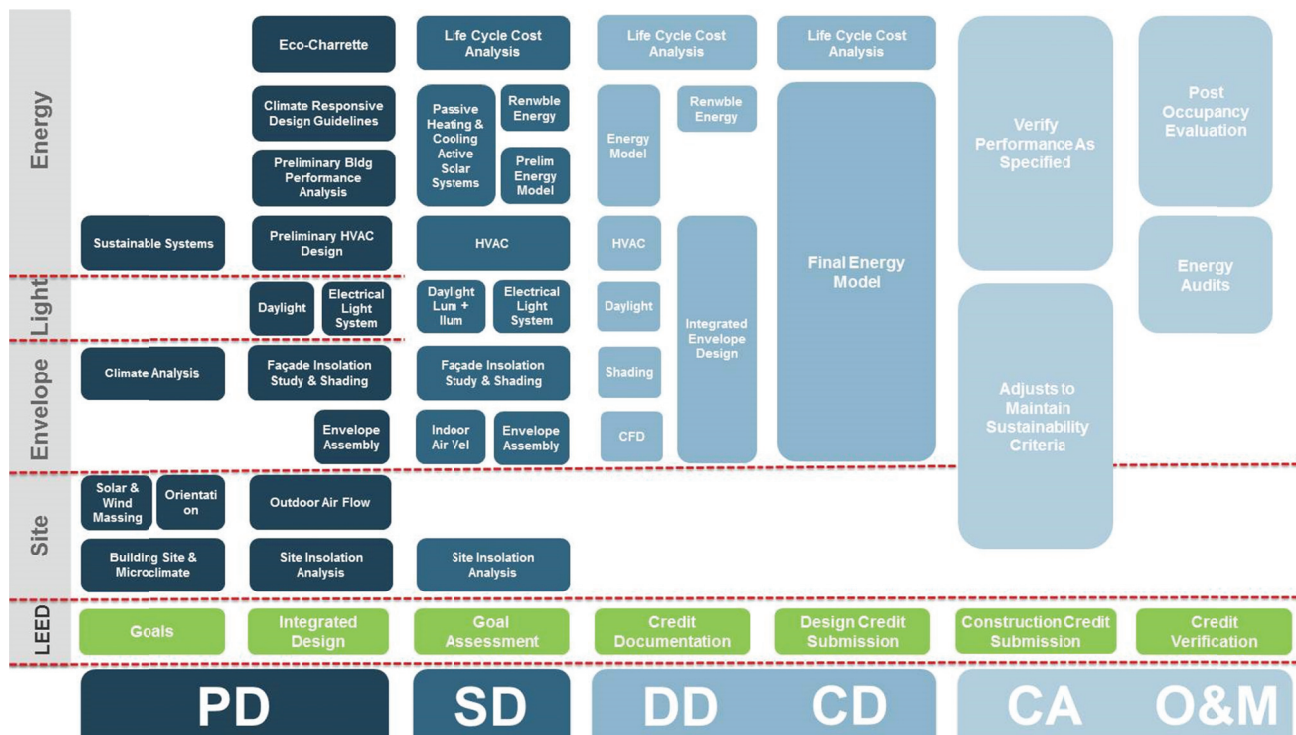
Energy

Eco-Charrette

Life Cycle Cost Analysis

Life Cycle Cost Analysis

Life Cycle Cost Analysis

Climate Responsive Design Guidelines

Passive Heating & Cooling Active Solar Systems

Renwble Energy

Energy Model

Renwble Energy

Verify Performance As Specified

Post Occupancy Evaluation

Preliminary Bldg Performance Analysis

Prelim Energy Model

Sustainable Systems

Preliminary HVAC Design

HVAC

HVAC

Final Energy Model

Energy Audits

Light

Daylight

Electrical Light System

Daylight Lum + Ilum

Electrical Light System

Daylight

Integrated Envelope Design

Envelope

Climate Analysis

Façade Insolation Study & Shading

Façade Insolation Study & Shading

Shading

Adjusts to Maintain Sustainability Criteria

Envelope Assembly

Indoor Air Vel

Envelope Assembly

CFD

Site

Solar & Wind Massing

Orientati on

Outdoor Air Flow

Building Site & Microclimate

Site Insolation Analysis

Site Insolation Analysis

LEED

Goals

Integrated Design

Goal Assessment

Credit Documentation

Design Credit Submission

Construction Credit Submission

Credit Verification

PD

SD

DD

CD

CA

O&M